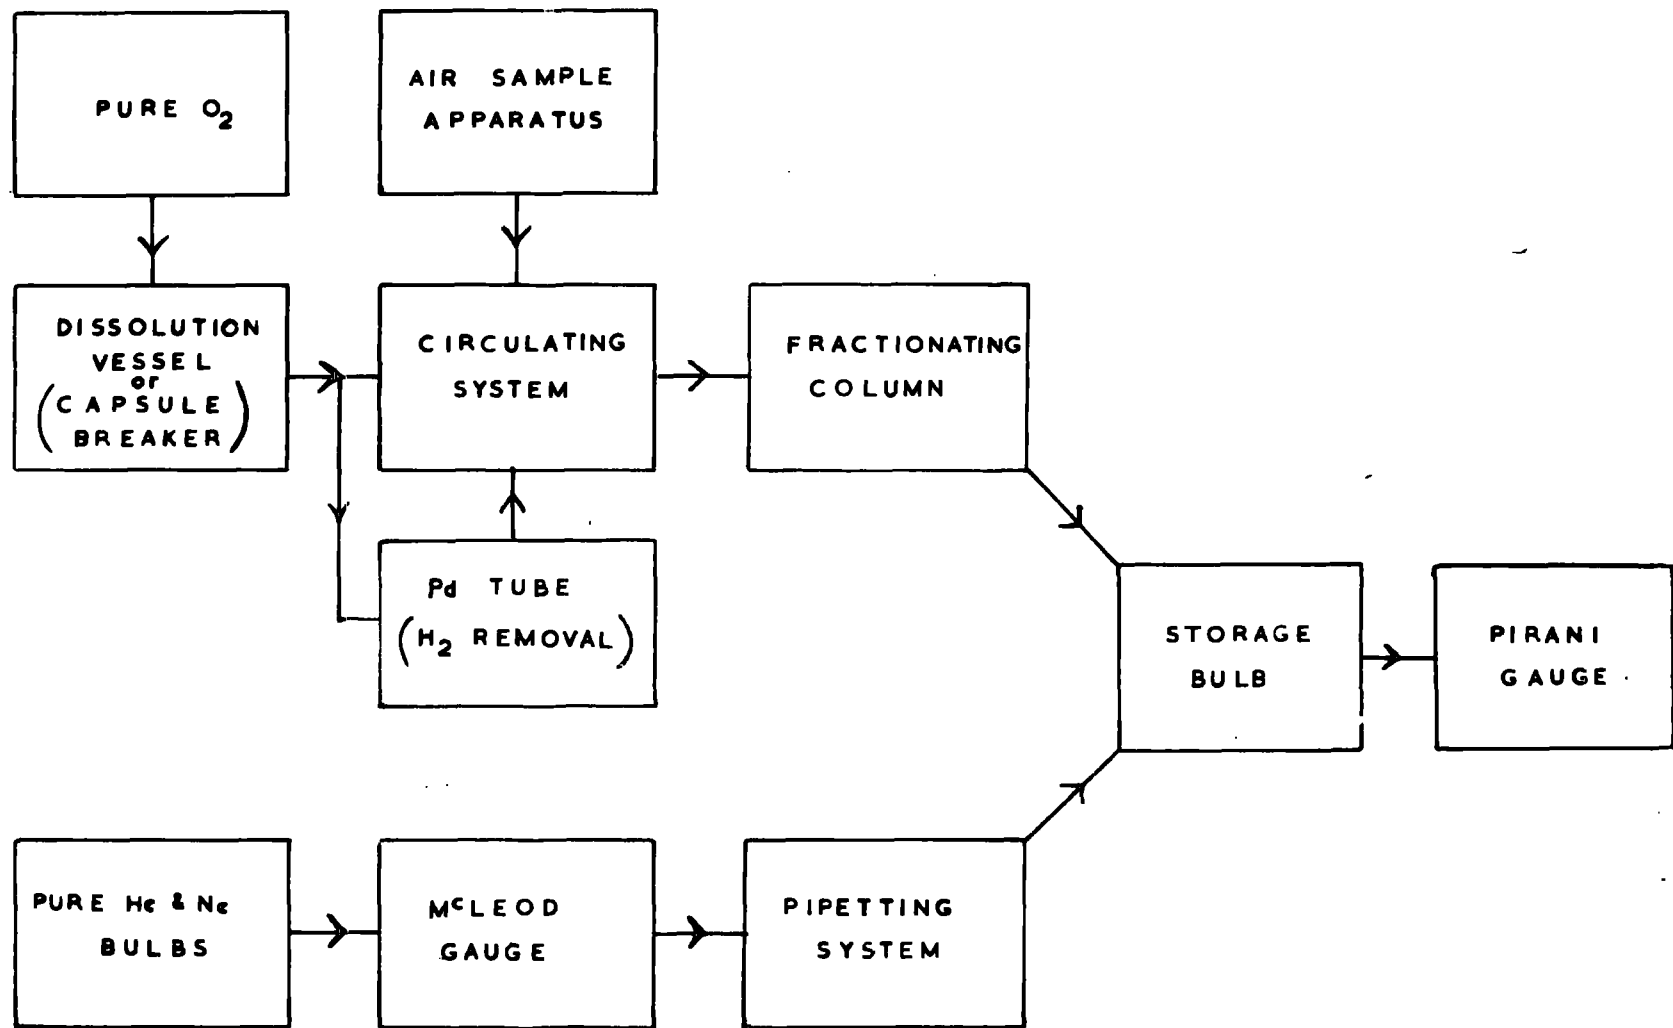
PURE $O_2$

AIR SAMPLE APPARATUS

DISSOLUTION VESSEL or (CAPSULE BREAKER)

CIRCULATING SYSTEM

FRACTIONATING COLUMN

Pd TUBE ($H_2$ REMOVAL)

STORAGE BULB

PIRANI GAUGE

PURE He & Ne BULBS

McLEOD GAUGE

PIPETTING SYSTEM